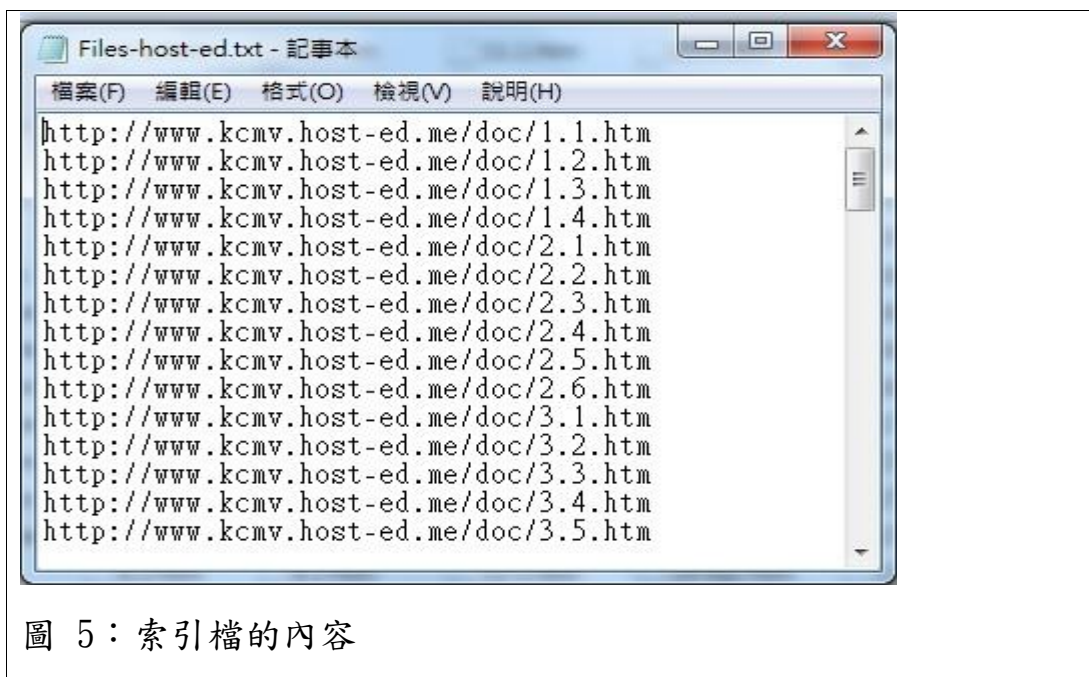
Files-host-ed.txt - 記事本

檔案(F) 編輯(E) 格式(O) 檢視(V) 說明(H)

http://www.kcmv.host-ed.me/doc/1.1.htm
http://www.kcmv.host-ed.me/doc/1.2.htm
http://www.kcmv.host-ed.me/doc/1.3.htm
http://www.kcmv.host-ed.me/doc/1.4.htm
http://www.kcmv.host-ed.me/doc/2.1.htm
http://www.kcmv.host-ed.me/doc/2.2.htm
http://www.kcmv.host-ed.me/doc/2.3.htm
http://www.kcmv.host-ed.me/doc/2.4.htm
http://www.kcmv.host-ed.me/doc/2.5.htm
http://www.kcmv.host-ed.me/doc/2.6.htm
http://www.kcmv.host-ed.me/doc/3.1.htm
http://www.kcmv.host-ed.me/doc/3.2.htm
http://www.kcmv.host-ed.me/doc/3.3.htm
http://www.kcmv.host-ed.me/doc/3.4.htm
http://www.kcmv.host-ed.me/doc/3.5.htm

圖 5：索引檔的內容